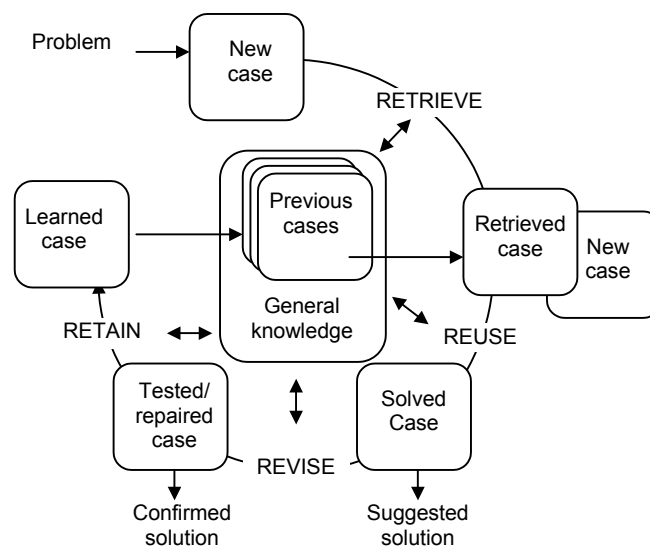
Problem

New case

RETRIEVE

Learned case

Previous cases

General knowledge

Retrieved case

New case

RETAIN

REUSE

Tested/ repaired case

Solved Case

REVISE

Confirmed solution

Suggested solution